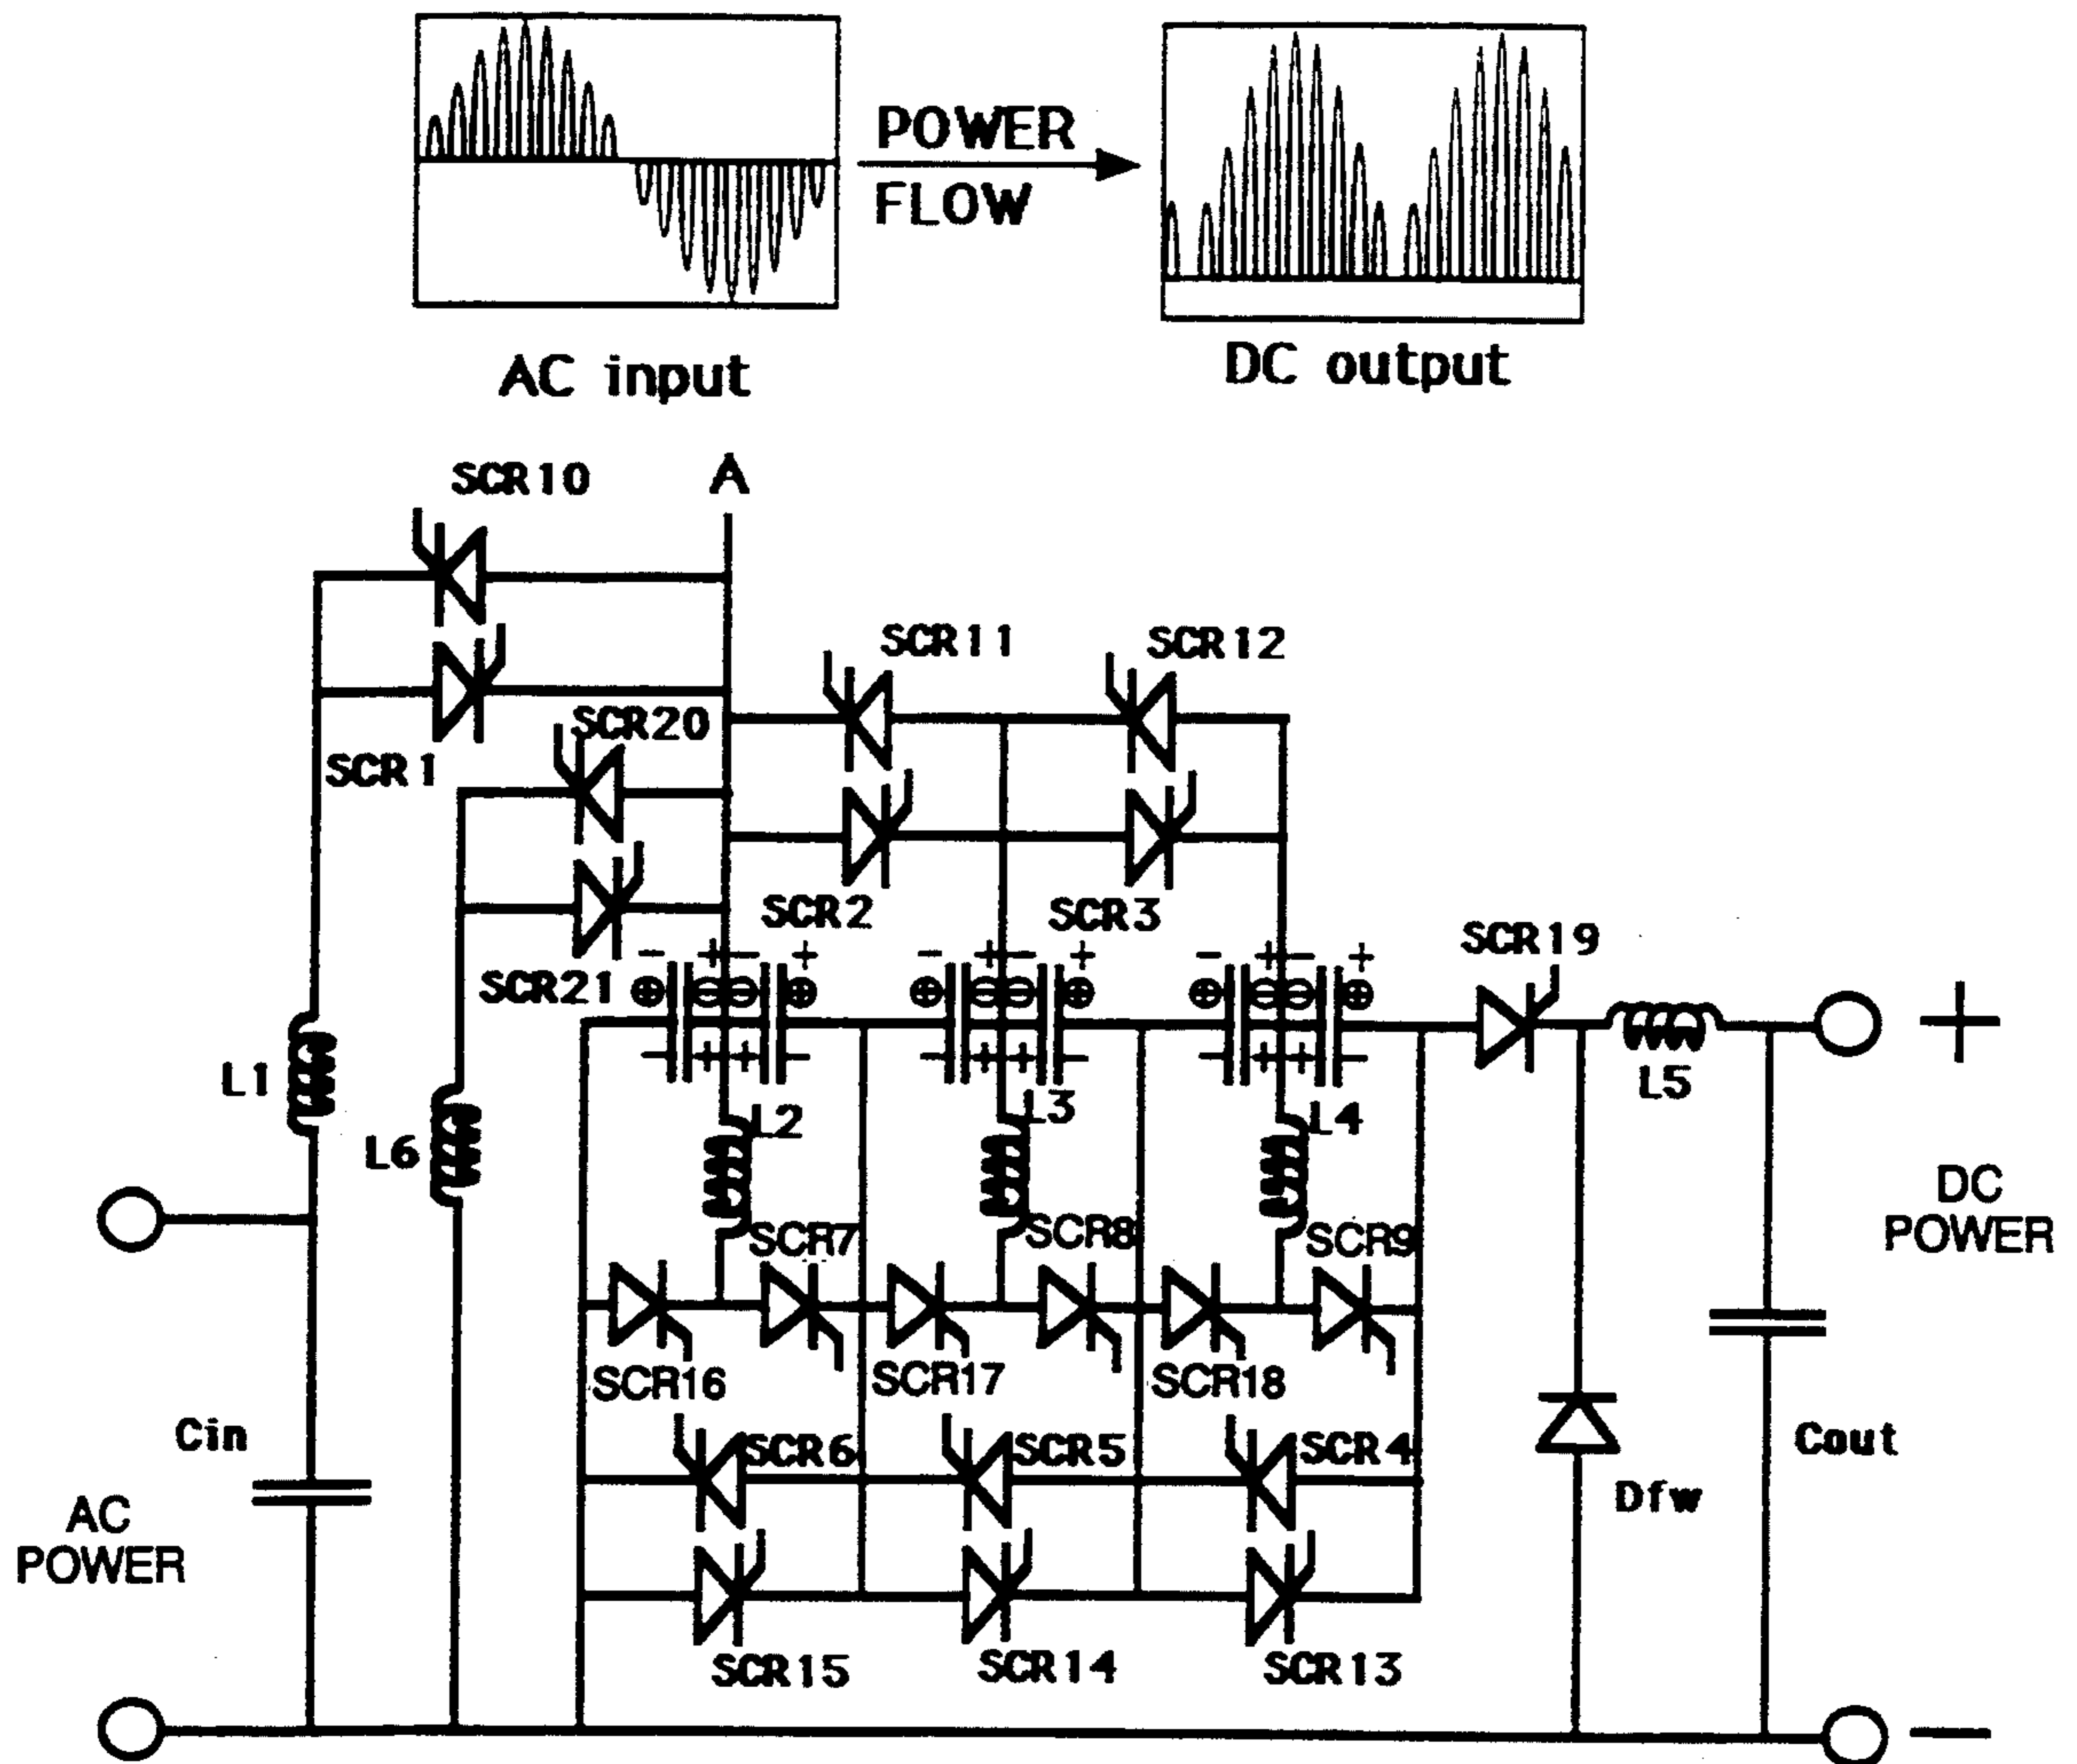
POWER FLOW

AC input

DC output

SCR10

A

SCR11

SCR12

SCR20

SCR1

SCR2

SCR3

SCR21

SCR19

L1

L5

L6

L2

L3

L4

+

DC POWER

SCR7

SCR8

SCR9

SCR16

SCR17

SCR18

Cin

SCR6

SCR5

SCR4

Cout

Dfw

AC POWER

SCR15

SCR14

SCR13

—